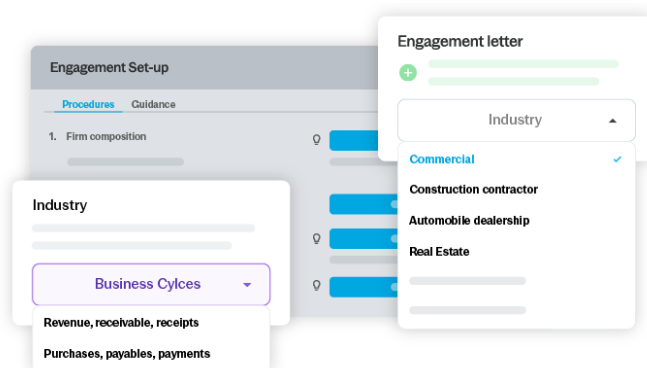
Engagement Set-up

Procedures Guidance

1. Firm composition

Engagement letter

Industry

Commercial

Construction contractor

Automobile dealership

Real Estate

Industry

Business Cylces

Revenue, receivable, receipts

Purchases, payables, payments